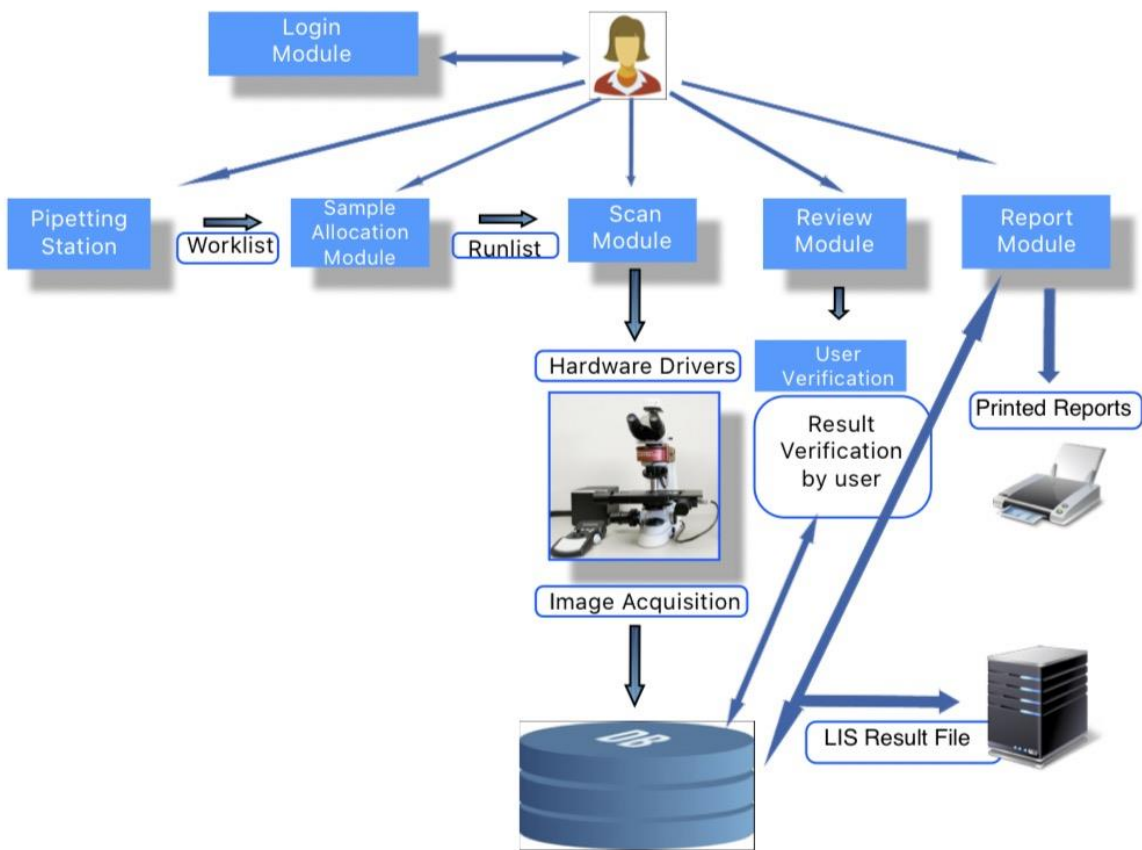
Login Module

Pipetting Station

Worklist

Sample Allocation Module

Runlist

Scan Module

Review Module

Report Module

Hardware Drivers

User Verification

Result Verification by user

Printed Reports

Image Acquisition

DB

LIS Result File